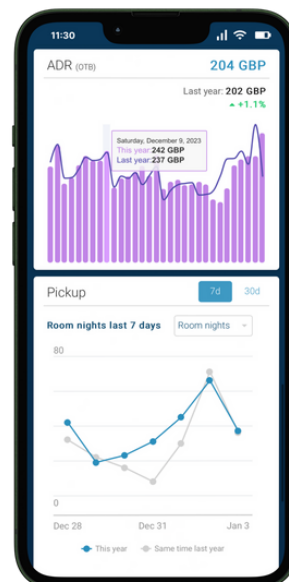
11:30

ADR (OTB) 204 GBP

Last year: 202 GBP
▲ +1.1%

Saturday, December 9, 2023
This year: 242 GBP
Last year: 237 GBP

Pickup 7d 30d

Room nights last 7 days Room nights

80

0

Dec 28 Dec 31 Jan 3

This year Same time last year